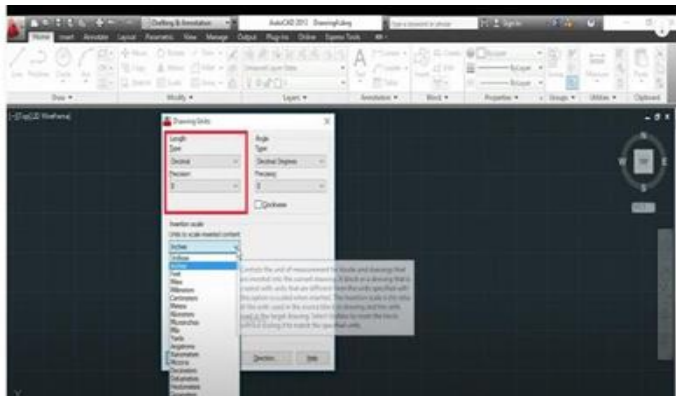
Drafting & Annotation
AutoCAD 2013 Drawing1.dwg
Type a keyword or phrase
Sign In
Home Insert Annotate Layout Parametric View Manage Output Plug-ins Online Express Tools
Line Polyline Circle Arc
Draw
Modify
Layers
Annotation
Block
Properties
Groups
Utilities
Clipboard
ByLayer
ByLayer
[-][Top][2D Wireframe]
Drawing Units
Length
Type
Decimal
Precision
0
Angle
Type
Decimal Degrees
Precision
0
Clockwise
Insertion scale
Units to scale inserted content:
Inches
Unitless
Inches
Feet
Miles
Millimeters
Centimeters
Meters
Kilometers
Microinches
Mils
Yards
Angstroms
Nanometers
Microns
Decimeters
Dekameters
Hectometers
Gigameters
Controls the unit of measurement for blocks and drawings that are inserted into the current drawing. A block or a drawing that is created with units that are different from the units specified with this option is scaled when inserted. The insertion scale is the ratio of the units used in the source block or drawing and the units used in the target drawing. Select Unitless to insert the block without scaling it to match the specified units.
Direction...
Help
TOP
N
S
W
E
WCS